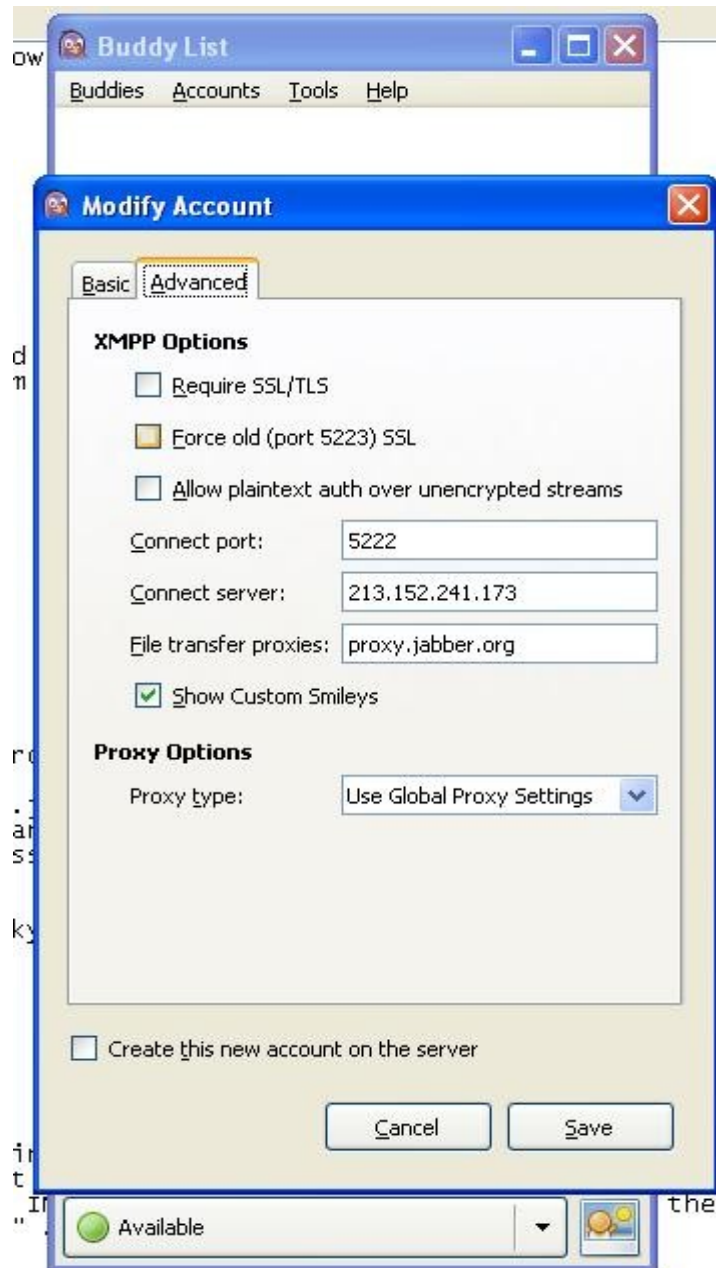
ow

Buddy List

Buddies Accounts Tools Help

Modify Account

Basic Advanced

XMPP Options

Require SSL/TLS

Force old (port 5223) SSL

Allow plaintext auth over unencrypted streams

Connect port: 5222

Connect server: 213.152.241.173

File transfer proxies: proxy.jabber.org

Show Custom Smileys

Proxy Options

Proxy type: Use Global Proxy Settings

Create this new account on the server

Cancel

Save

Available

the